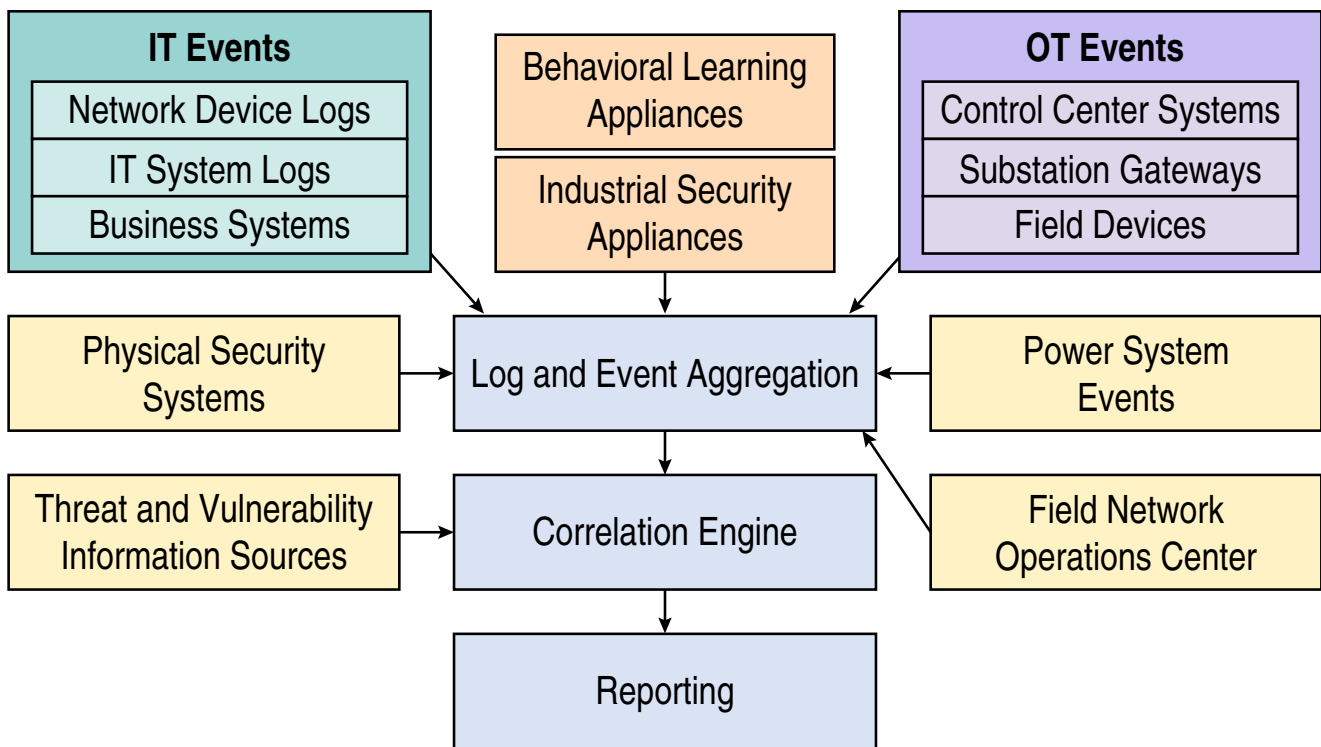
IT Events
Network Device Logs
IT System Logs
Business Systems

Behavioral Learning Appliances

Industrial Security Appliances

OT Events
Control Center Systems
Substation Gateways
Field Devices

Physical Security Systems

Log and Event Aggregation

Power System Events

Threat and Vulnerability Information Sources

Correlation Engine

Field Network Operations Center

Reporting